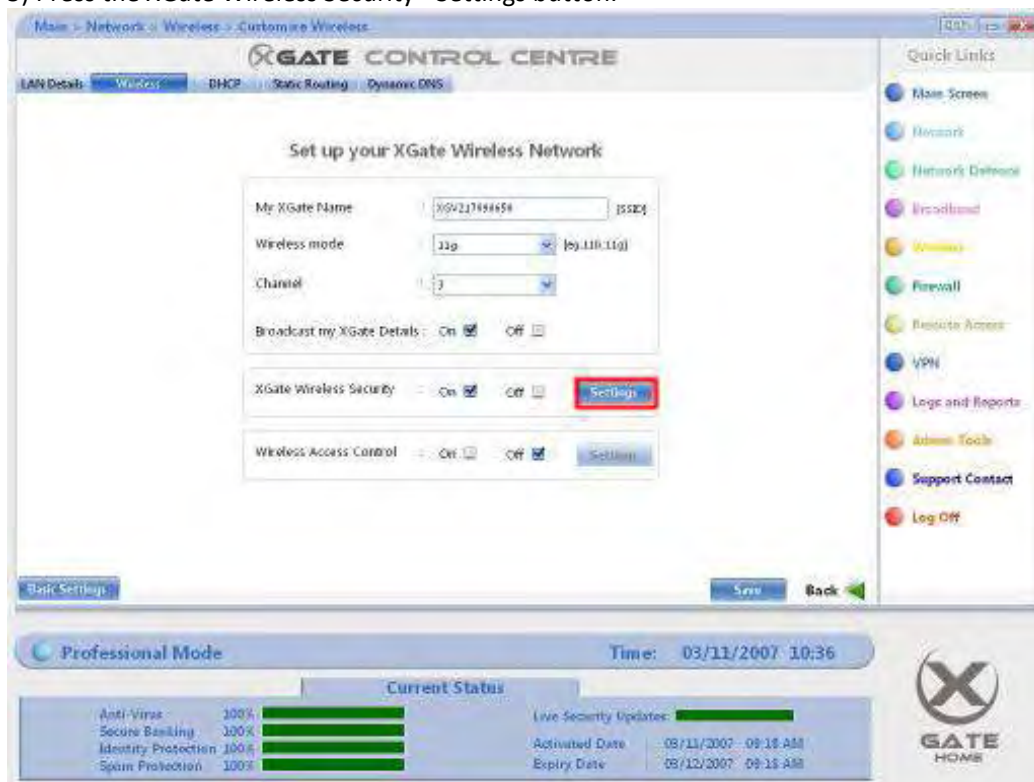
3) Press the Route Wireless Security "Settings" button.

Main > Network > Wireless > Customise Wireless

XGATE CONTROL CENTRE

LAN Details | Wireless | DHCP | Static Routing | Dynamic DNS

Quick Links

Main Screen
Network
Network Defence
Broadband
Wireless
Firewall
Remote Access
VPN
Logs and Reports
Admin Tools
Support Contact
Log Off

Set up your XGate Wireless Network

My XGate Name : XGV217498658 [SSID]

Wireless mode : 11g [eg.11b,11g]

Channel : 3

Broadcast my XGate Details : On ☑ Off ☐

XGate Wireless Security : On ☑ Off ☐ Settings

Wireless Access Control : On ☐ Off ☑ Settings

Basic Settings

Save

Back

Professional Mode

Time: 03/11/2007 10:36

Current Status

Anti-Virus 100%
Secure Banking 100%
Identity Protection 100%
Spam Protection 100%

Live Security Updates

Activated Date 08/11/2007 09:18 AM
Expiry Date 08/12/2007 09:18 AM

GATE HOME